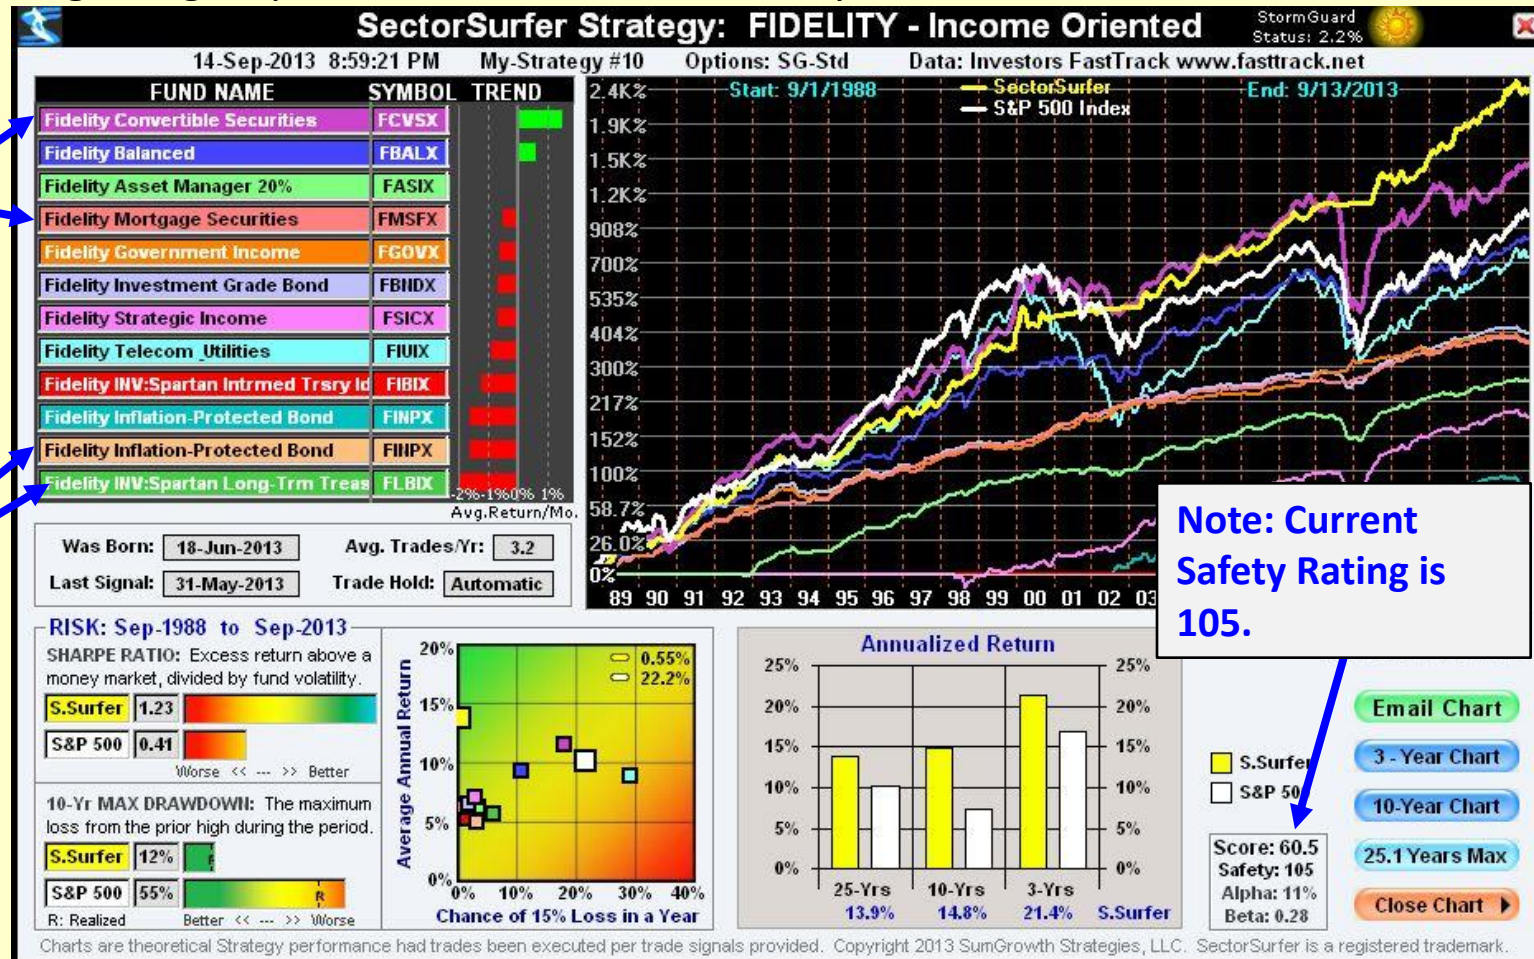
SectorSurfer Strategy: FIDELITY - Income Oriented

StormGuard Status: 2.2%

14-Sep-2013 8:59:21 PM My-Strategy #10 Options: SG-Std Data: Investors FastTrack www.fasttrack.net

| FUND NAME | SYMBOL | TREND |
|---|---|---|
| Fidelity Convertible Securities | FCVSX | |
| Fidelity Balanced | FBALX | |
| Fidelity Asset Manager 20% | FASIX | |
| Fidelity Mortgage Securities | FMSFX | |
| Fidelity Government Income | FGOVX | |
| Fidelity Investment Grade Bond | FBNDX | |
| Fidelity Strategic Income | FSICX | |
| Fidelity Telecom Utilities | FIUIX | |
| Fidelity INV:Spartan Intrmed Trsry Id | FIBIX | |
| Fidelity Inflation-Protected Bond | FINPX | |
| Fidelity Inflation-Protected Bond | FINPX | |
| Fidelity INV:Spartan Long-Trm Treas | FLBIX | |

-2% -1% 0% 1%
Avg.Return/Mo.

Start: 9/1/1988 SectorSurfer S&P 500 Index End: 9/13/2013

2.4K% 1.9K% 1.5K% 1.2K% 908% 700% 535% 404% 300% 217% 152% 100% 58.7% 26.0% 0%

89 90 91 92 93 94 95 96 97 98 99 00 01 02 03

Note: Current Safety Rating is 105.

Was Born: 18-Jun-2013 Avg. Trades/Yr: 3.2
Last Signal: 31-May-2013 Trade Hold: Automatic

RISK: Sep-1988 to Sep-2013
SHARPE RATIO: Excess return above a money market, divided by fund volatility.
S.Surfer 1.23
S&P 500 0.41
Worse << --- >> Better

10-Yr MAX DRAWDOWN: The maximum loss from the prior high during the period.
S.Surfer 12%
S&P 500 55% R
R: Realized Better << --- >> Worse

Average Annual Return
20% 15% 10% 5% 0%
0.55%
22.2%
0% 10% 20% 30% 40%
Chance of 15% Loss in a Year

Annualized Return
25% 20% 15% 10% 5% 0%
25-Yrs 10-Yrs 3-Yrs
13.9% 14.8% 21.4% S.Surfer

S.Surfer
S&P 50

Score: 60.5
Safety: 105
Alpha: 11%
Beta: 0.28

Email Chart
3 - Year Chart
10-Year Chart
25.1 Years Max
Close Chart

Charts are theoretical Strategy performance had trades been executed per trade signals provided. Copyright 2013 SumGrowth Strategies, LLC. SectorSurfer is a registered trademark.